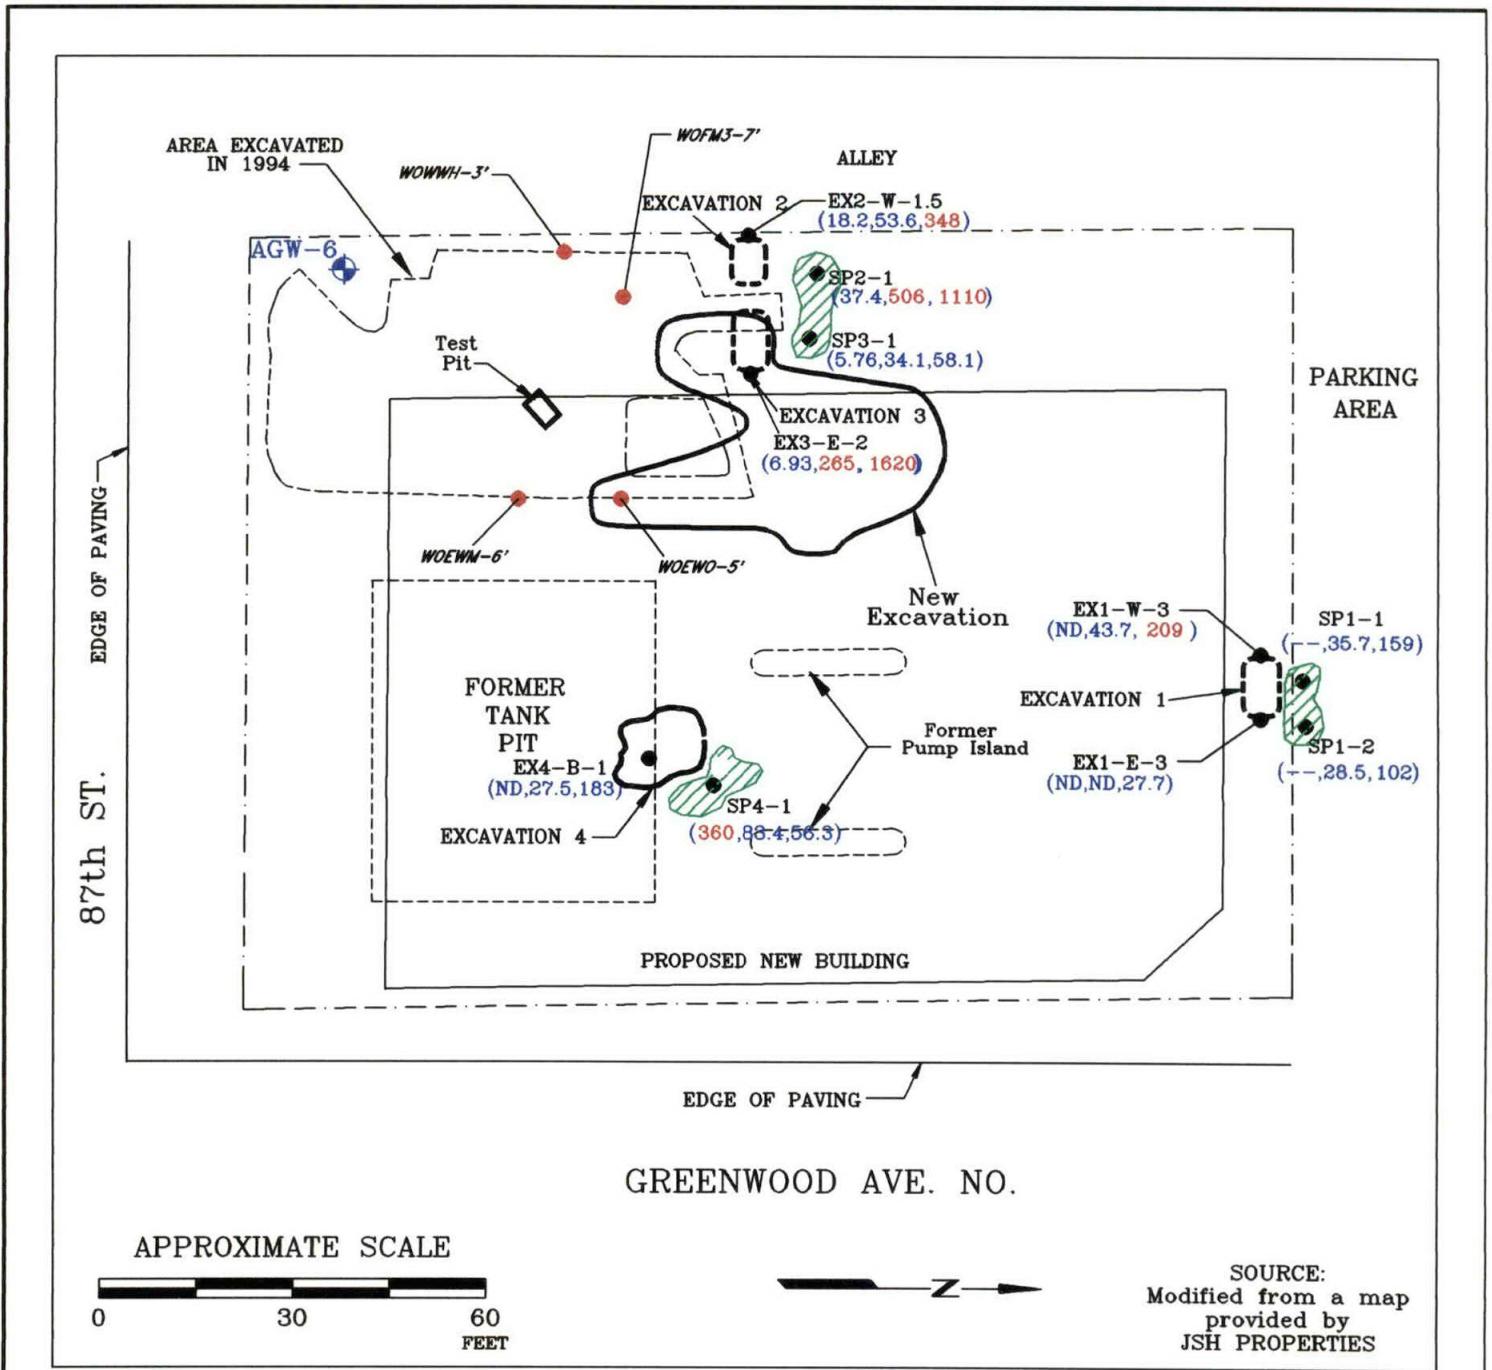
AREA EXCAVATED IN 1994

WOWWH-3'

WOFM3-7'

ALLEY

EXCAVATION 2

EX2-W-1.5
(18.2,53.6,348)

AGW-6

SP2-1
(37.4,506, 1110)

SP3-1
(5.76,34.1,58.1)

Test Pit

EXCAVATION 3

EX3-E-2
(6.93,265, 1620)

PARKING AREA

EDGE OF PAVING

WOEWM-6'

WOEWO-5'

New Excavation

EX1-W-3
(ND,43.7, 209 )

SP1-1
(--,35.7,159)

EXCAVATION 1

FORMER TANK PIT

EX4-B-1
(ND,27.5,183)

Former Pump Island

EX1-E-3
(ND,ND,27.7)

SP1-2
(--,28.5,102)

SP4-1
(360,88.4,56.3)

EXCAVATION 4

87th ST.

PROPOSED NEW BUILDING

EDGE OF PAVING

GREENWOOD AVE. NO.

APPROXIMATE SCALE

0 30 60
FEET

N

SOURCE:
Modified from a map provided by JSH PROPERTIES